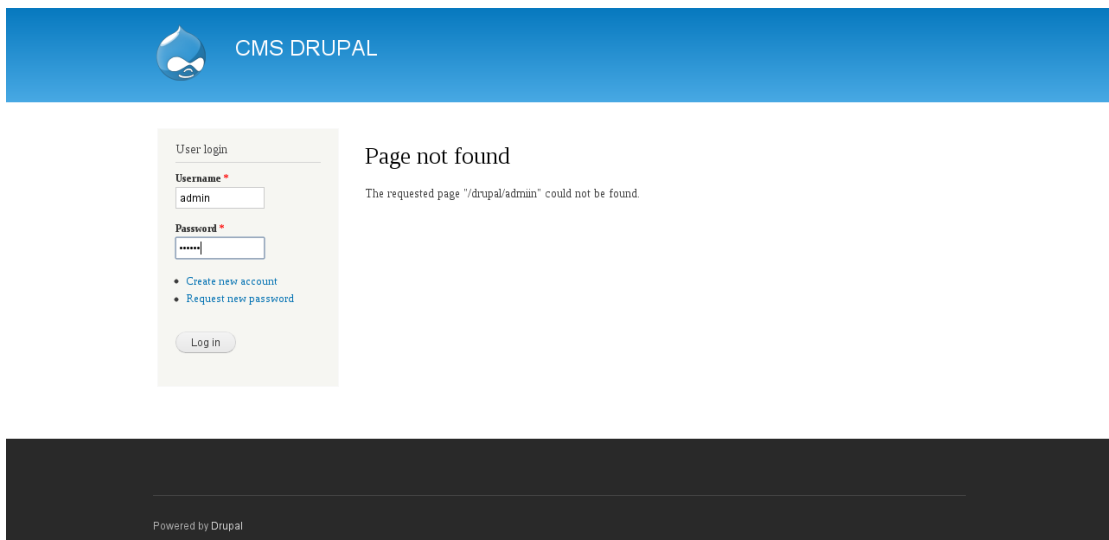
CMS DRUPAL

User login

Username *

admin

Password *

••••••

- Create new account
- Request new password

Log in

Page not found

The requested page "/drupal/admiin" could not be found.

Powered by Drupal